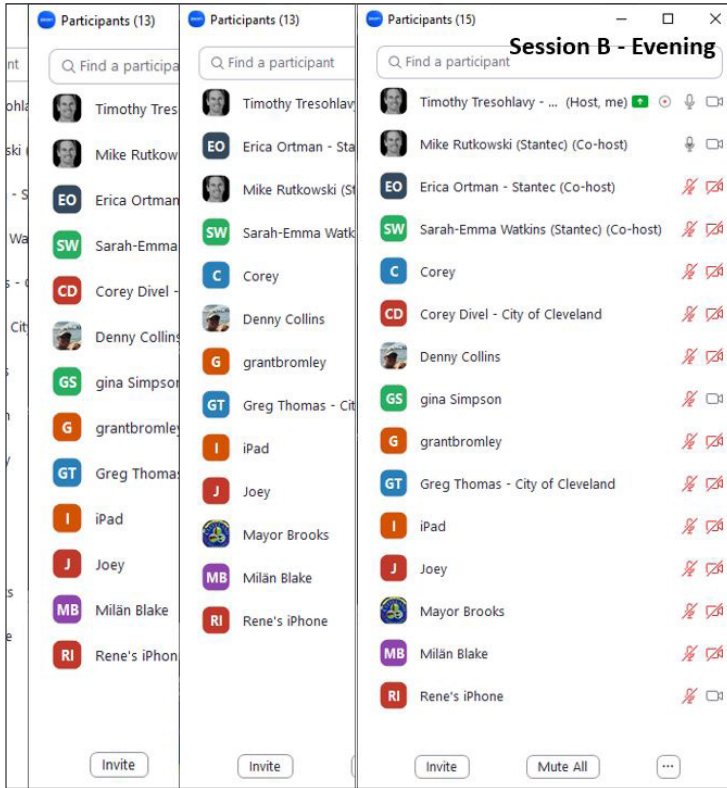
nt
ohl
ski
- S
Wa
s -
Cit

Participants (13)
Find a participa
Timothy Tres
Mike Rutkow
EO Erica Ortman
SW Sarah-Emma
CD Corey Divel -
Denny Collins
GS gina Simpson
G grantbromley
GT Greg Thomas
I iPad
J Joey
MB Milän Blake
RI Rene's iPhon
Invite

Participants (13)
Find a participant
Timothy Tresohlavy
EO Erica Ortman - Sta
Mike Rutkowski (St
SW Sarah-Emma Watk
C Corey
Denny Collins
G grantbromley
GT Greg Thomas - Cit
I iPad
J Joey
Mayor Brooks
MB Milän Blake
RI Rene's iPhone
Invite

Participants (15)
Session B - Evening
Find a participant
Timothy Tresohlavy - ... (Host, me)
Mike Rutkowski (Stantec) (Co-host)
EO Erica Ortman - Stantec (Co-host)
SW Sarah-Emma Watkins (Stantec) (Co-host)
C Corey
CD Corey Divel - City of Cleveland
Denny Collins
GS gina Simpson
G grantbromley
GT Greg Thomas - City of Cleveland
I iPad
J Joey
Mayor Brooks
MB Milän Blake
RI Rene's iPhone
Invite
Mute All
...